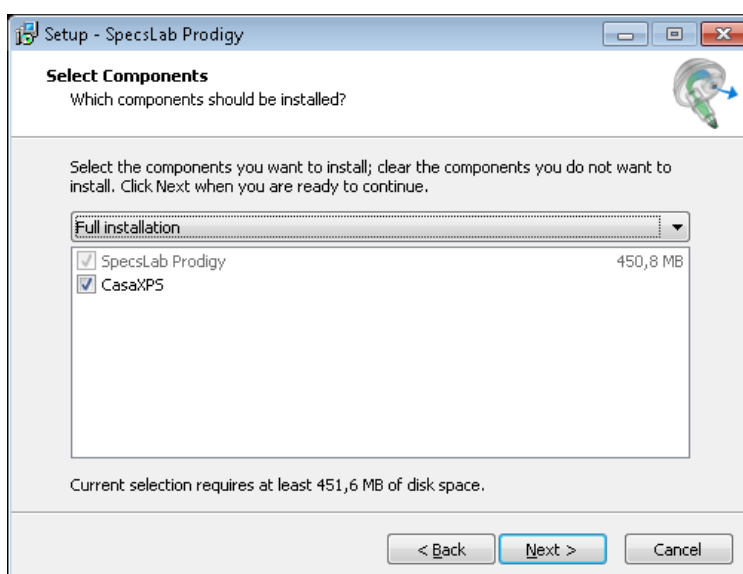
Setup - SpecsLab Prodigy

Select Components
Which components should be installed?

Select the components you want to install; clear the components you do not want to install. Click Next when you are ready to continue.

Full installation

SpecsLab Prodigy 450,8 MB
CasaXPS

Current selection requires at least 451,6 MB of disk space.

< Back
Next >
Cancel